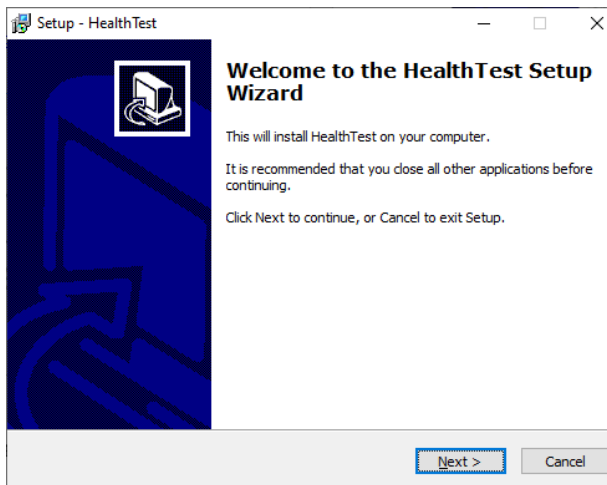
Setup - HealthTest

Welcome to the HealthTest Setup Wizard

This will install HealthTest on your computer.

It is recommended that you close all other applications before continuing.

Click Next to continue, or Cancel to exit Setup.

Next >

Cancel